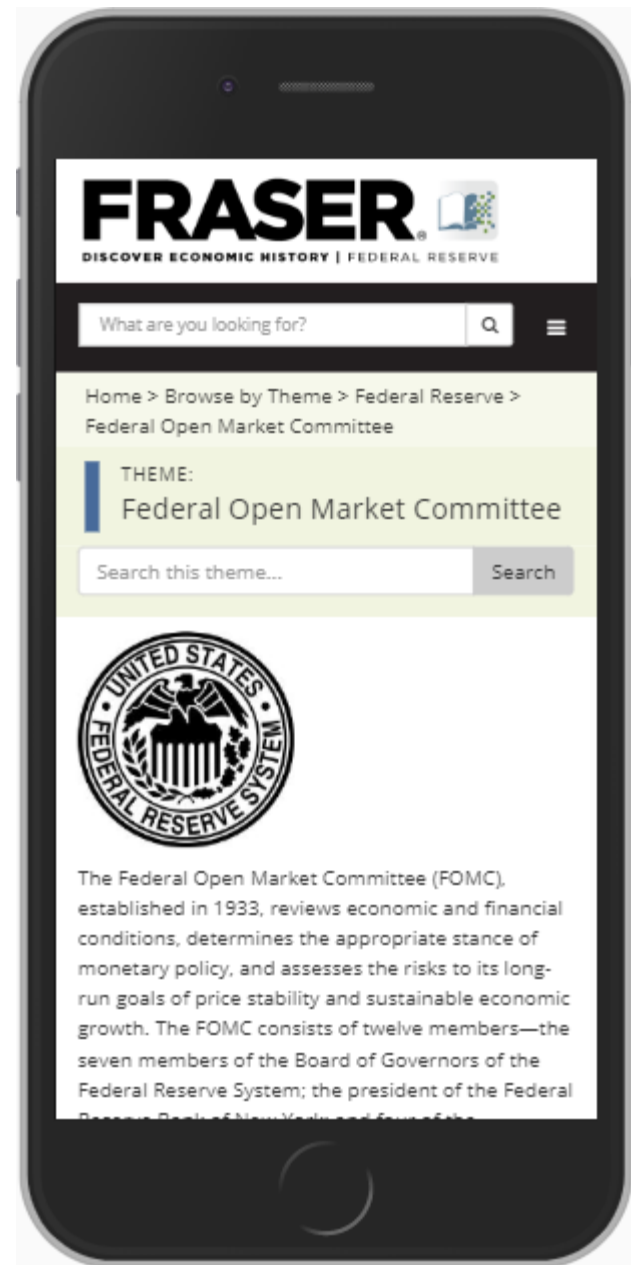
FRASER®
DISCOVER ECONOMIC HISTORY | FEDERAL RESERVE

What are you looking for?

Home > Browse by Theme > Federal Reserve > Federal Open Market Committee

THEME:
Federal Open Market Committee

Search this theme...
Search

UNITED STATES
FEDERAL RESERVE SYSTEM

The Federal Open Market Committee (FOMC), established in 1933, reviews economic and financial conditions, determines the appropriate stance of monetary policy, and assesses the risks to its long-run goals of price stability and sustainable economic growth. The FOMC consists of twelve members—the seven members of the Board of Governors of the Federal Reserve System; the president of the Federal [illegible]